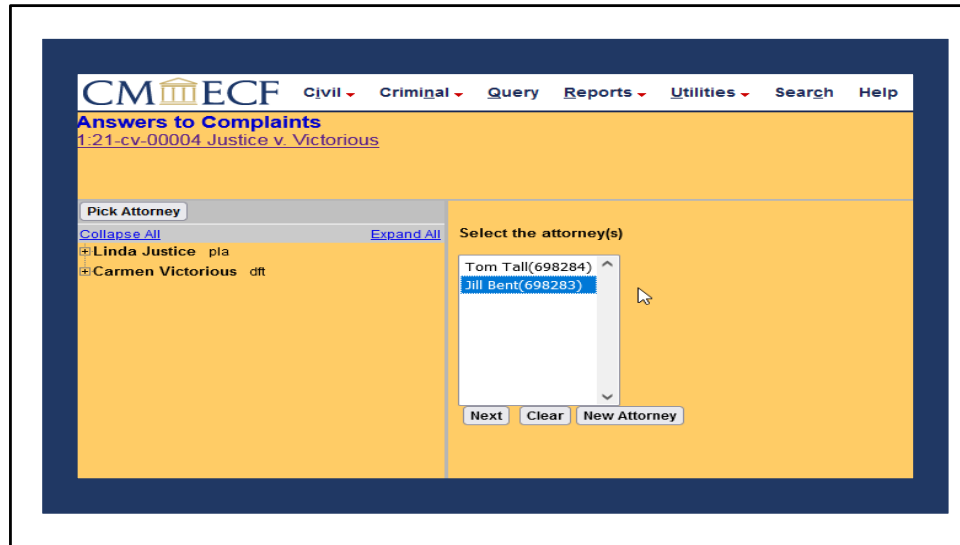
CM/ECF Civil Criminal Query Reports Utilities Search Help

Answers to Complaints
1:21-cv-00004 Justice v. Victorious

Pick Attorney
Collapse All Expand All
Linda Justice pla
Carmen Victorious dft

Select the attorney(s)
Tom Tall(698284)
Jill Bent(698283)

Next Clear New Attorney